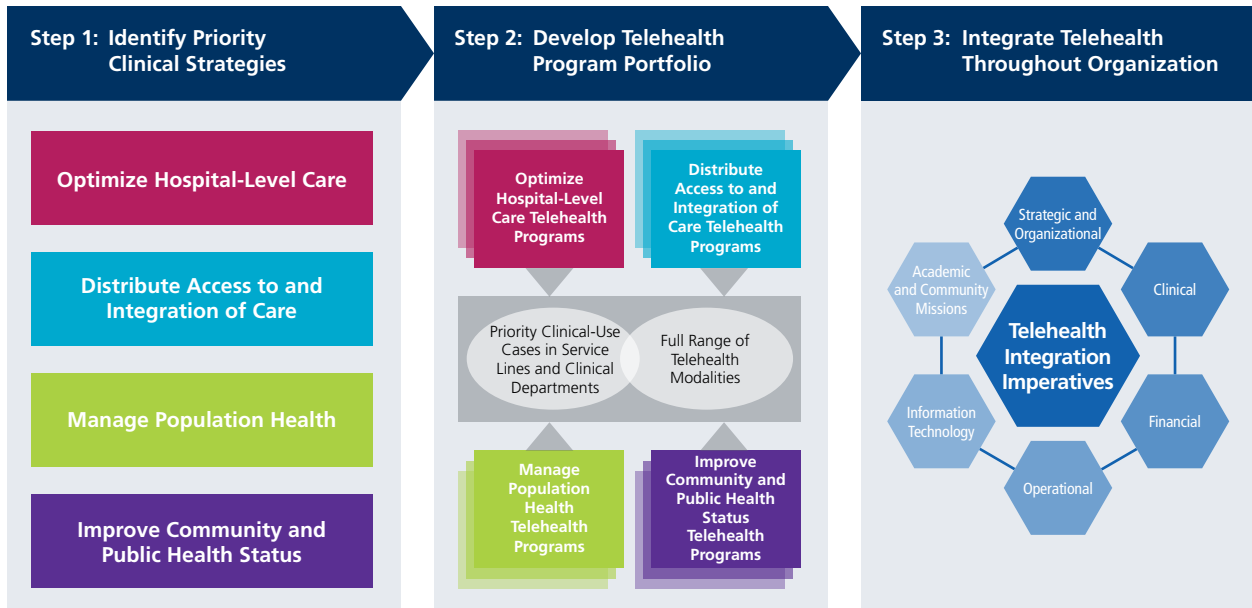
Step 1: Identify Priority Clinical Strategies

Optimize Hospital-Level Care

Distribute Access to and Integration of Care

Manage Population Health

Improve Community and Public Health Status

Step 2: Develop Telehealth Program Portfolio

Optimize Hospital-Level Care Telehealth Programs

Distribute Access to and Integration of Care Telehealth Programs

Priority Clinical-Use Cases in Service Lines and Clinical Departments

Full Range of Telehealth Modalities

Manage Population Health Telehealth Programs

Improve Community and Public Health Status Telehealth Programs

Step 3: Integrate Telehealth Throughout Organization

Strategic and Organizational

Clinical

Financial

Operational

Information Technology

Academic and Community Missions

Telehealth Integration Imperatives